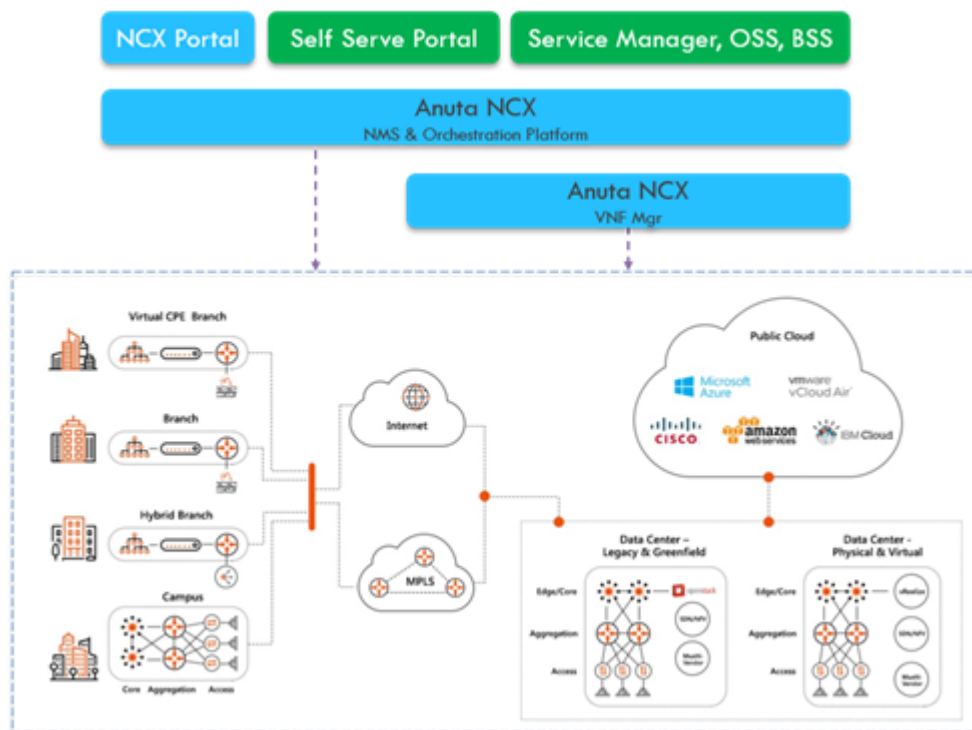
NCX Portal

Self Serve Portal

Service Manager, OSS, BSS

Anuta NCX
NMS & Orchestration Platform

Anuta NCX
VNF Mgr

Virtual CPE Branch

Branch

Hybrid Branch

Campus

Core Aggregation Access

Internet

MPLS

Public Cloud

Microsoft Azure

vmware vCloud Air

cisco

amazon web services

IBM Cloud

Data Center – Legacy & Greenfield

Edge/Core

Aggregation

Access

openstack

SDN/NFV

Multi-Vendor

Data Center - Physical & Virtual

Edge/Core

Aggregation

Access

vRealize

SDN/NFV

Multi-Vendor